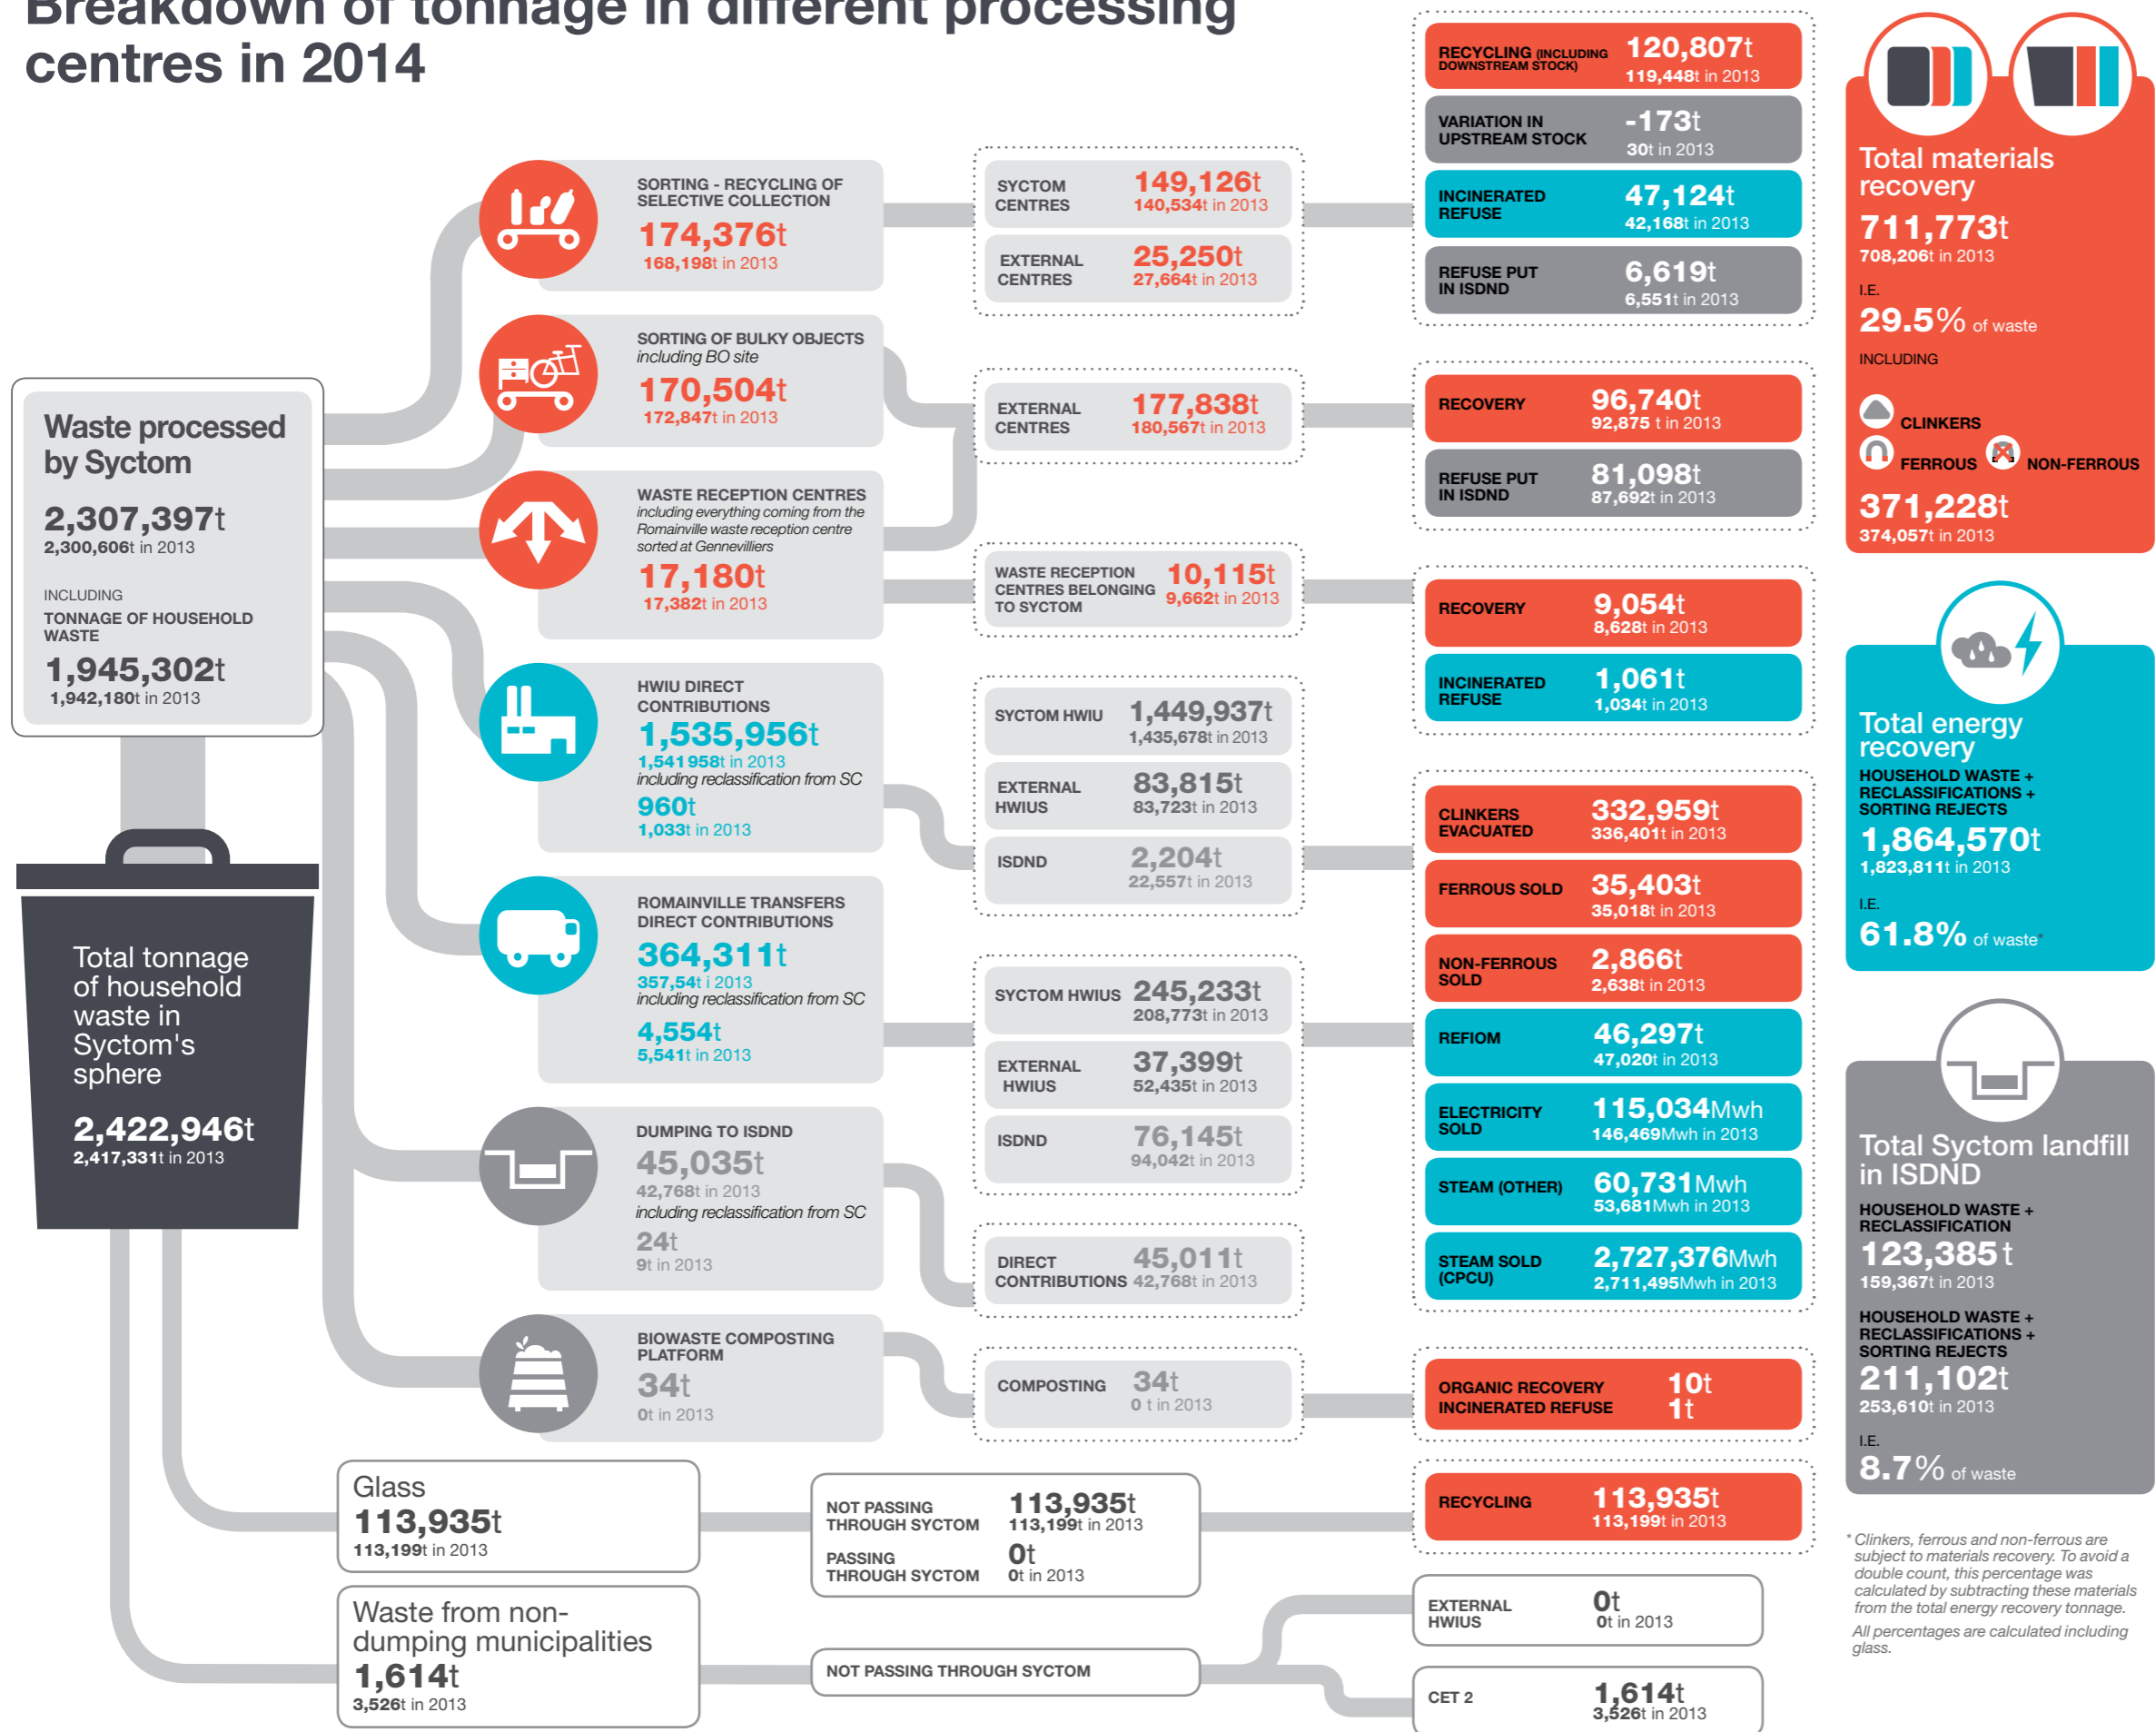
Breakdown of tonnage in different processing centres in 2014

Waste processed by Syctom
2,307,397t
2,300,606t in 2013
INCLUDING
TONNAGE OF HOUSEHOLD WASTE
1,945,302t
1,942,180t in 2013

Total tonnage of household waste in Syctom's sphere
2,422,946t
2,417,331t in 2013

SORTING - RECYCLING OF SELECTIVE COLLECTION
174,376t
168,198t in 2013

SORTING OF BULKY OBJECTS including BO site
170,504t
172,847t in 2013

WASTE RECEPTION CENTRES including everything coming from the Romainville waste reception centre sorted at Gennevilliers
17,180t
17,382t in 2013

HWIU DIRECT CONTRIBUTIONS
1,535,956t
1,541 958t in 2013
including reclassification from SC
960t
1,033t in 2013

ROMAINVILLE TRANSFERS DIRECT CONTRIBUTIONS
364,311t
357,54t i 2013
including reclassification from SC
4,554t
5,541t in 2013

DUMPING TO ISDND
45,035t
42,768t in 2013
including reclassification from SC
24t
9t in 2013

BIOWASTE COMPOSTING PLATFORM
34t
0t in 2013

SYCTOM CENTRES 149,126t 140,534t in 2013
EXTERNAL CENTRES 25,250t 27,664t in 2013

EXTERNAL CENTRES 177,838t 180,567t in 2013

WASTE RECEPTION CENTRES BELONGING TO SYCTOM 10,115t 9,662t in 2013

SYCTOM HWIU 1,449,937t 1,435,678t in 2013
EXTERNAL HWIUS 83,815t 83,723t in 2013
ISDND 2,204t 22,557t in 2013

SYCTOM HWIUS 245,233t 208,773t in 2013
EXTERNAL HWIUS 37,399t 52,435t in 2013
ISDND 76,145t 94,042t in 2013

DIRECT CONTRIBUTIONS 45,011t 42,768t in 2013

COMPOSTING 34t 0 t in 2013

RECYCLING (INCLUDING DOWNSTREAM STOCK) 120,807t 119,448t in 2013
VARIATION IN UPSTREAM STOCK -173t 30t in 2013
INCINERATED REFUSE 47,124t 42,168t in 2013
REFUSE PUT IN ISDND 6,619t 6,551t in 2013

RECOVERY 96,740t 92,875 t in 2013
REFUSE PUT IN ISDND 81,098t 87,692t in 2013

RECOVERY 9,054t 8,628t in 2013
INCINERATED REFUSE 1,061t 1,034t in 2013

CLINKERS EVACUATED 332,959t 336,401t in 2013
FERROUS SOLD 35,403t 35,018t in 2013
NON-FERROUS SOLD 2,866t 2,638t in 2013
REFIOM 46,297t 47,020t in 2013
ELECTRICITY SOLD 115,034Mwh 146,469Mwh in 2013
STEAM (OTHER) 60,731Mwh 53,681Mwh in 2013
STEAM SOLD (CPCU) 2,727,376Mwh 2,711,495Mwh in 2013

ORGANIC RECOVERY 10t
INCINERATED REFUSE 1t

Glass
113,935t
113,199t in 2013

NOT PASSING THROUGH SYCTOM 113,935t 113,199t in 2013
PASSING THROUGH SYCTOM 0t 0t in 2013

RECYCLING 113,935t 113,199t in 2013

Waste from non-dumping municipalities
1,614t
3,526t in 2013

NOT PASSING THROUGH SYCTOM

EXTERNAL HWIUS 0t 0t in 2013
CET 2 1,614t 3,526t in 2013

Total materials recovery
711,773t
708,206t in 2013
I.E.
29.5% of waste
INCLUDING
CLINKERS
FERROUS
NON-FERROUS
371,228t
374,057t in 2013

Total energy recovery
HOUSEHOLD WASTE + RECLASSIFICATIONS + SORTING REJECTS
1,864,570t
1,823,811t in 2013
I.E.
61.8% of waste*

Total Syctom landfill in ISDND
HOUSEHOLD WASTE + RECLASSIFICATION
123,385t
159,367t in 2013
HOUSEHOLD WASTE + RECLASSIFICATIONS + SORTING REJECTS
211,102t
253,610t in 2013
I.E.
8.7% of waste

* Clinkers, ferrous and non-ferrous are subject to materials recovery. To avoid a double count, this percentage was calculated by subtracting these materials from the total energy recovery tonnage.
All percentages are calculated including glass.